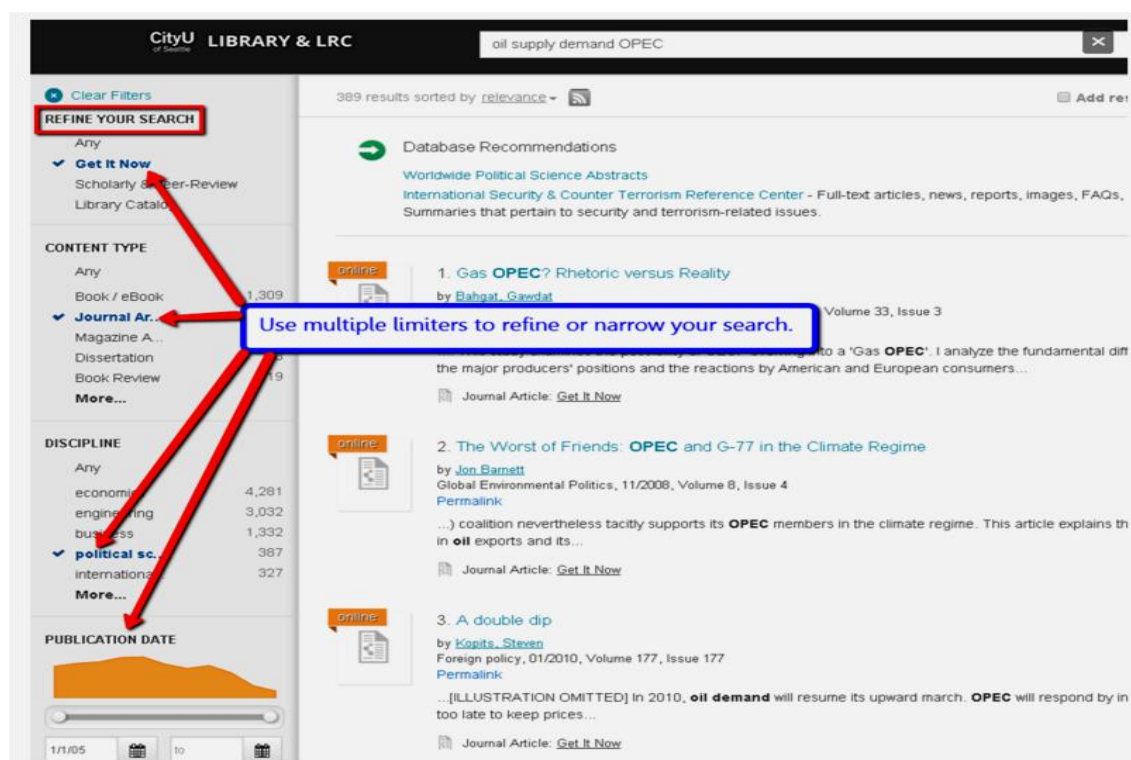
CityU of Seattle LIBRARY & LRC

oil supply demand OPEC

×

Clear Filters

REFINE YOUR SEARCH

Any

Get It Now

Scholarly & Peer-Review

Library Catalo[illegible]

CONTENT TYPE

Any

Book / eBook 1,309

Journal Ar...

Magazine A...

Dissertation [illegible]

Book Review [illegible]19

More...

DISCIPLINE

Any

economi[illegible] 4,281

engine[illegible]ring 3,032

bus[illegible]ess 1,332

political sc... 387

internationa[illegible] 327

More...

PUBLICATION DATE

1/1/05

to

389 results sorted by relevance

Add re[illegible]

Database Recommendations

Worldwide Political Science Abstracts

International Security & Counter Terrorism Reference Center - Full-text articles, news, reports, images, FAQs, Summaries that pertain to security and terrorism-related issues.

online

1. Gas OPEC? Rhetoric versus Reality

by Bahgat, Gawdat

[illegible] Volume 33, Issue 3

Use multiple limiters to refine or narrow your search.

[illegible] to a 'Gas OPEC'. I analyze the fundamental diff the major producers' positions and the reactions by American and European consumers...

Journal Article: Get It Now

online

2. The Worst of Friends: OPEC and G-77 in the Climate Regime

by Jon Barnett

Global Environmental Politics, 11/2008, Volume 8, Issue 4

Permalink

...) coalition nevertheless tacitly supports its OPEC members in the climate regime. This article explains th in oil exports and its...

Journal Article: Get It Now

online

3. A double dip

by Kopits, Steven

Foreign policy, 01/2010, Volume 177, Issue 177

Permalink

...[ILLUSTRATION OMITTED] In 2010, oil demand will resume its upward march. OPEC will respond by in too late to keep prices...

Journal Article: Get It Now